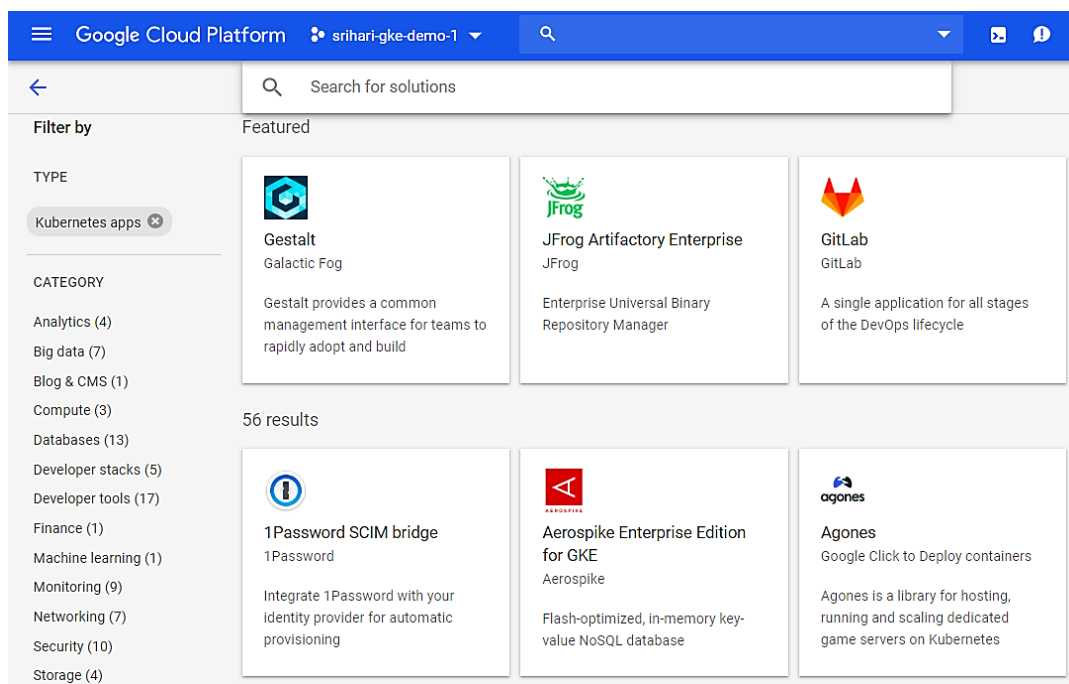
Google Cloud Platform
srihari-gke-demo-1

Search for solutions

Filter by

TYPE

Kubernetes apps

CATEGORY

Analytics (4)
Big data (7)
Blog & CMS (1)
Compute (3)
Databases (13)
Developer stacks (5)
Developer tools (17)
Finance (1)
Machine learning (1)
Monitoring (9)
Networking (7)
Security (10)
Storage (4)

Featured

Gestalt
Galactic Fog
Gestalt provides a common management interface for teams to rapidly adopt and build

JFrog
JFrog Artifactory Enterprise
JFrog
Enterprise Universal Binary Repository Manager

GitLab
GitLab
A single application for all stages of the DevOps lifecycle

56 results

1Password SCIM bridge
1Password
Integrate 1Password with your identity provider for automatic provisioning

AEROSPIKE
Aerospike Enterprise Edition for GKE
Aerospike
Flash-optimized, in-memory key-value NoSQL database

agones
Agones
Google Click to Deploy containers
Agones is a library for hosting, running and scaling dedicated game servers on Kubernetes